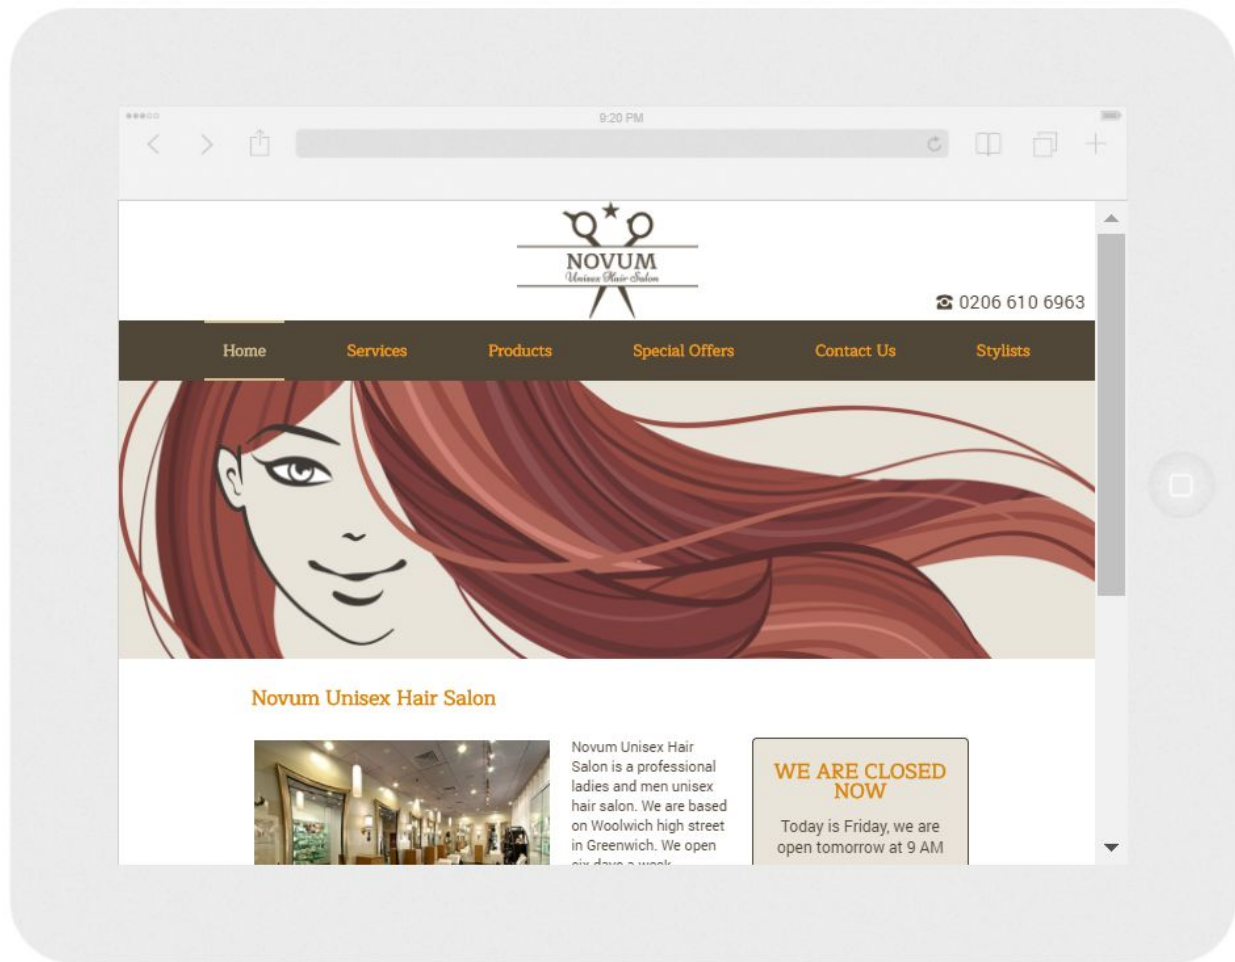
9:20 PM

NOVUM
Unisex Hair Salon

☎ 0206 610 6963

Home Services Products Special Offers Contact Us Stylists

Novum Unisex Hair Salon

Novum Unisex Hair Salon is a professional ladies and men unisex hair salon. We are based on Woolwich high street in Greenwich. We open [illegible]

WE ARE CLOSED NOW

Today is Friday, we are open tomorrow at 9 AM